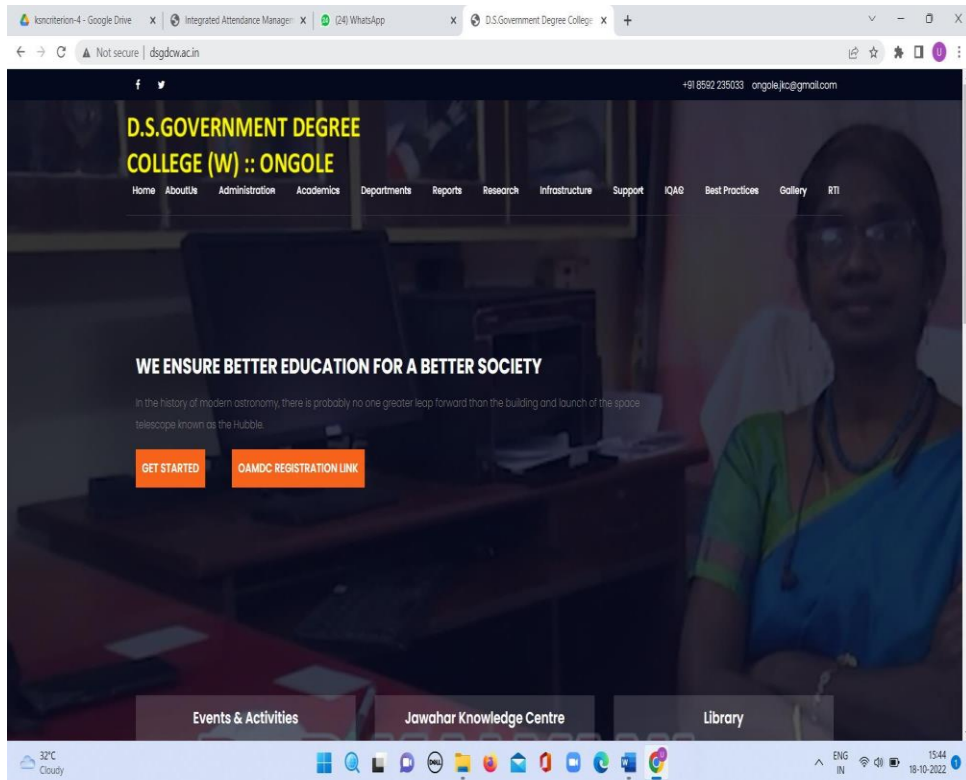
ksncriterion-4 - Google Drive | Integrated Attendance Managem | (24) WhatsApp | D.S.Government Degree College

Not secure | dsgdcw.ac.in

f

+91 8592 235033 ongole.jkc@gmail.com

D.S.GOVERNMENT DEGREE COLLEGE (W) :: ONGOLE

Home AboutUs Administration Academics Departments Reports Research Infrastructure Support IQAC Best Practices Gallery RTI

WE ENSURE BETTER EDUCATION FOR A BETTER SOCIETY

In the history of modern astronomy, there is probably no one greater leap forward than the building and launch of the space telescope known as the Hubble.

GET STARTED

OAMDC REGISTRATION LINK

Events & Activities

Jawahar Knowledge Centre

Library

32°C Cloudy

ENG IN

15:44 18-10-2022